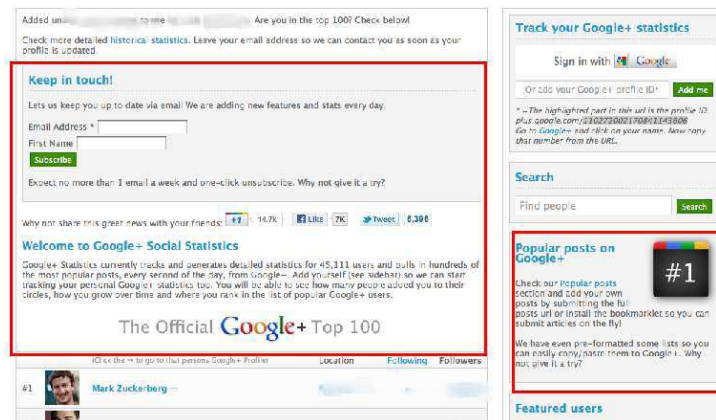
Added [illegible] to me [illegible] Are you in the top 100? Check below!

Check more detailed historical statistics. Leave your email address so we can contact you as soon as your profile is updated.

Keep in touch!

Lets us keep you up to date via email! We are adding new features and stats every day.

Email Address *

First Name

Subscribe

Expect no more than 1 email a week and one-click unsubscribe. Why not give it a try?

Why not share this great news with your friends: +1 14.7k Like 7K Tweet 8,396

Welcome to Google+ Social Statistics

Google+ Statistics currently tracks and generates detailed statistics for 45,111 users and pulls in hundreds of the most popular posts, every second of the day, from Google+. Add yourself (see sidebar) so we can start tracking your personal Google+ statistics too. You will be able to see how many people added you to their circles, how you grow over time and where you rank in the list of popular Google+ users.

The Official Google+ Top 100

(Click the → to go to that persons Google+ Profile) Location Following Followers

#1 Mark Zuckerberg →

Track your Google+ statistics

Sign in with Google

Or add your Google+ profile ID* Add me

* - The highlighted part in this url is the profile ID: plus.google.com/110272002170871143606 Go to Google+ and click on your name. Now copy that number from the URL.

Search

Find people Search

Popular posts on Google+

#1

Check our Popular posts section and add your own posts by submitting the full posts url or install the bookmarklet so you can submit articles on the fly!

We have even pre-formatted some lists so you can easily copy/paste them to Google+. Why not give it a try?

Featured users